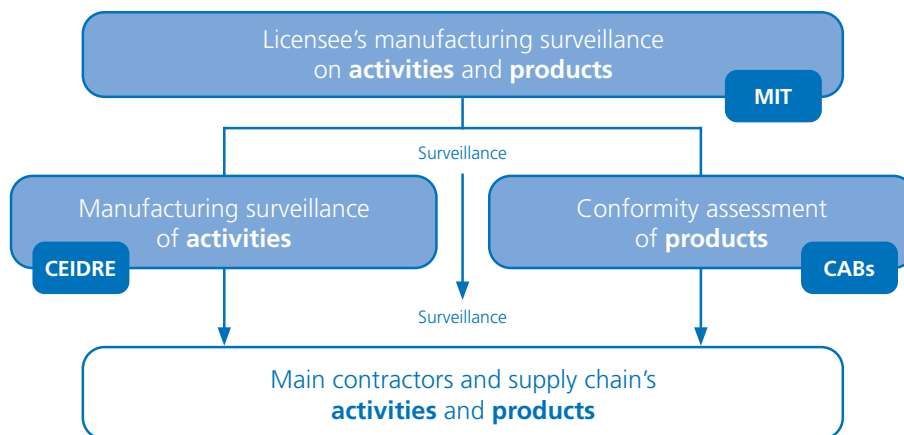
Licensee's manufacturing surveillance on **activities** and **products**

MIT

Surveillance

Manufacturing surveillance of **activities**

CEIDRE

Conformity assessment of **products**

CABs

Surveillance

Main contractors and supply chain's **activities** and **products**